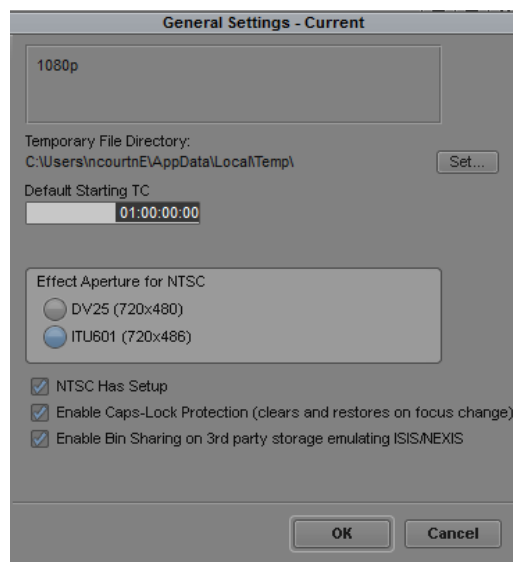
General Settings - Current

1080p

Temporary File Directory:
C:\Users\ncourtnE\AppData\Local\Temp\

Set...

Default Starting TC
01:00:00:00

Effect Aperture for NTSC
DV25 (720x480)
ITU601 (720x486)

NTSC Has Setup
Enable Caps-Lock Protection (clears and restores on focus change)
Enable Bin Sharing on 3rd party storage emulating ISIS/NEXIS

OK
Cancel